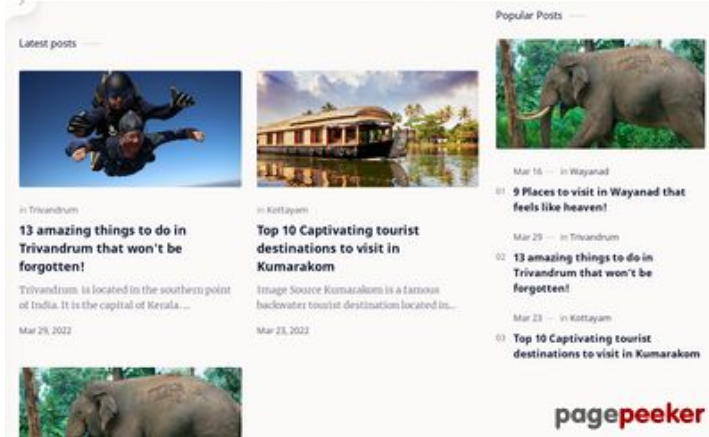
Latest posts

in Trivandrum

13 amazing things to do in Trivandrum that won't be forgotten!

Trivandrum is located in the southern point of India. It is the capital of Kerala. ...

Mar 29, 2022

in Kottayam

Top 10 Captivating tourist destinations to visit in Kumarakom

Image Source Kumarakom is a famous backwater tourist destination located in...

Mar 23, 2022

Popular Posts

Mar 16 — in Wayanad

01 9 Places to visit in Wayanad that feels like heaven!

Mar 29 — in Trivandrum

02 13 amazing things to do in Trivandrum that won't be forgotten!

Mar 23 — in Kottayam

03 Top 10 Captivating tourist destinations to visit in Kumarakom

pagepeeker